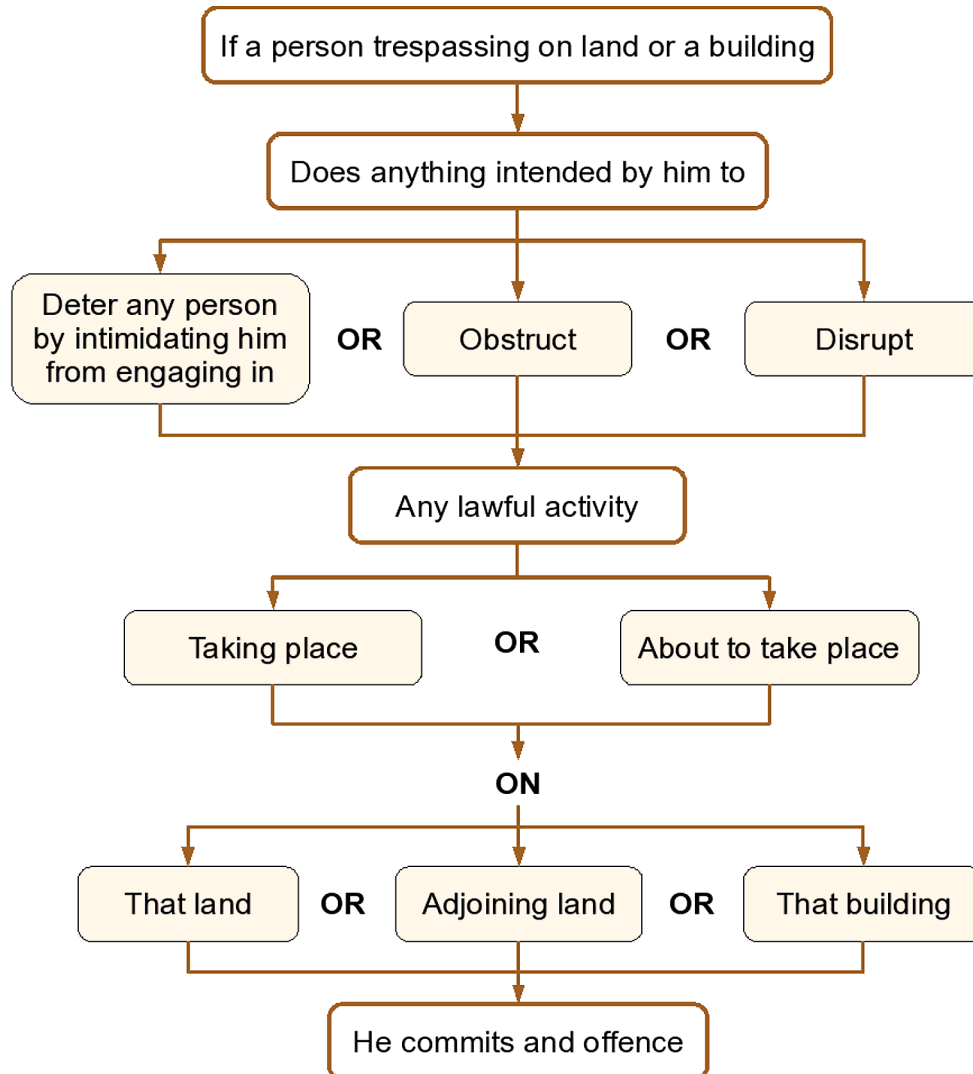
If a person trespassing on land or a building

Does anything intended by him to

Deter any person by intimidating him from engaging in

OR

Obstruct

OR

Disrupt

Any lawful activity

Taking place

OR

About to take place

ON

That land

OR

Adjoining land

OR

That building

He commits and offence